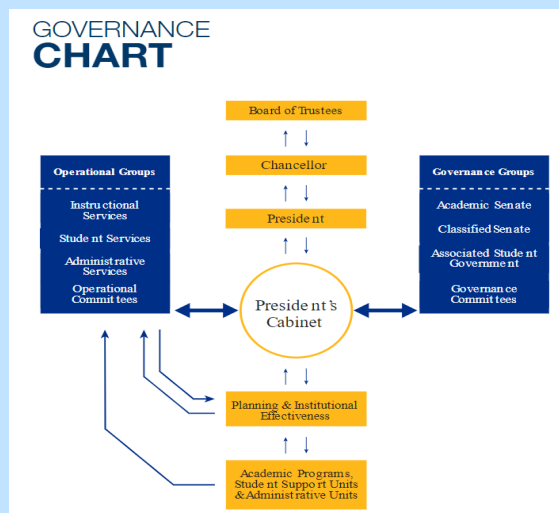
GOVERNANCE
CHART

Board of Trustees

Chancellor

President

Operational Groups

Instructional Services

Student Services

Administrative Services

Operational Committees

President's Cabinet

Governance Groups

Academic Senate

Classified Senate

Associated Student Government

Governance Committees

Planning & Institutional Effectiveness

Academic Programs, Student Support Units & Administrative Units